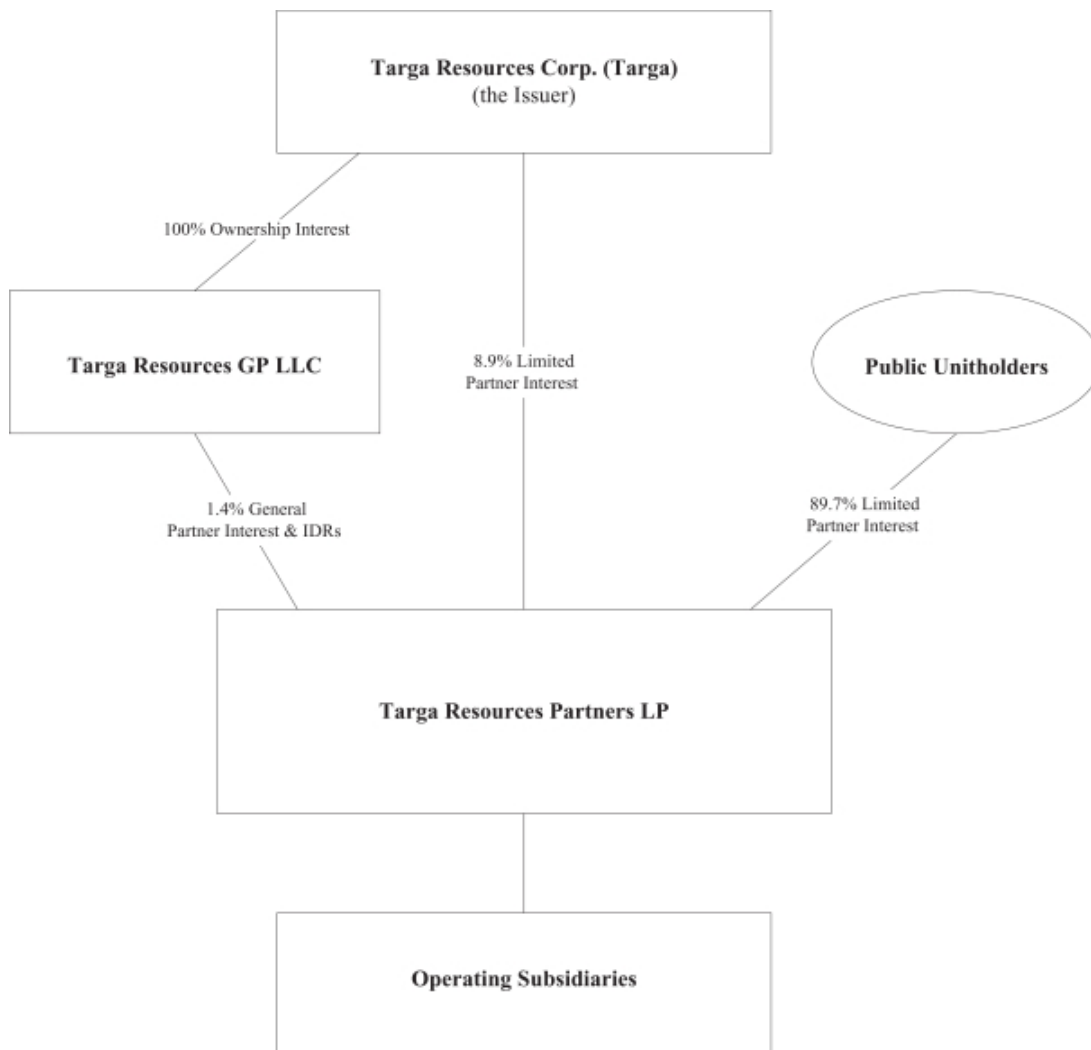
Targa Resources Corp. (Targa)
(the Issuer)

100% Ownership Interest

Targa Resources GP LLC

8.9% Limited Partner Interest

Public Unitholders

1.4% General Partner Interest & IDRs

89.7% Limited Partner Interest

Targa Resources Partners LP

Operating Subsidiaries